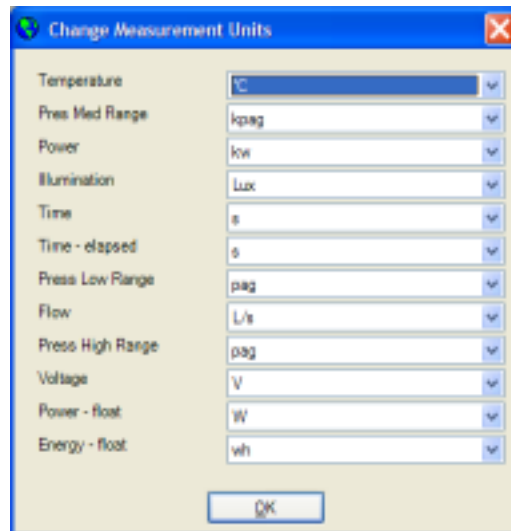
Change Measurement Units

| | |
|---|---|
| Temperature | °C |
| Pres Med Range | kpag |
| Power | kw |
| Illumination | Lux |
| Time | s |
| Time - elapsed | s |
| Press Low Range | pag |
| Flow | L/s |
| Press High Range | pag |
| Voltage | V |
| Power - float | W |
| Energy - float | wh |

OK